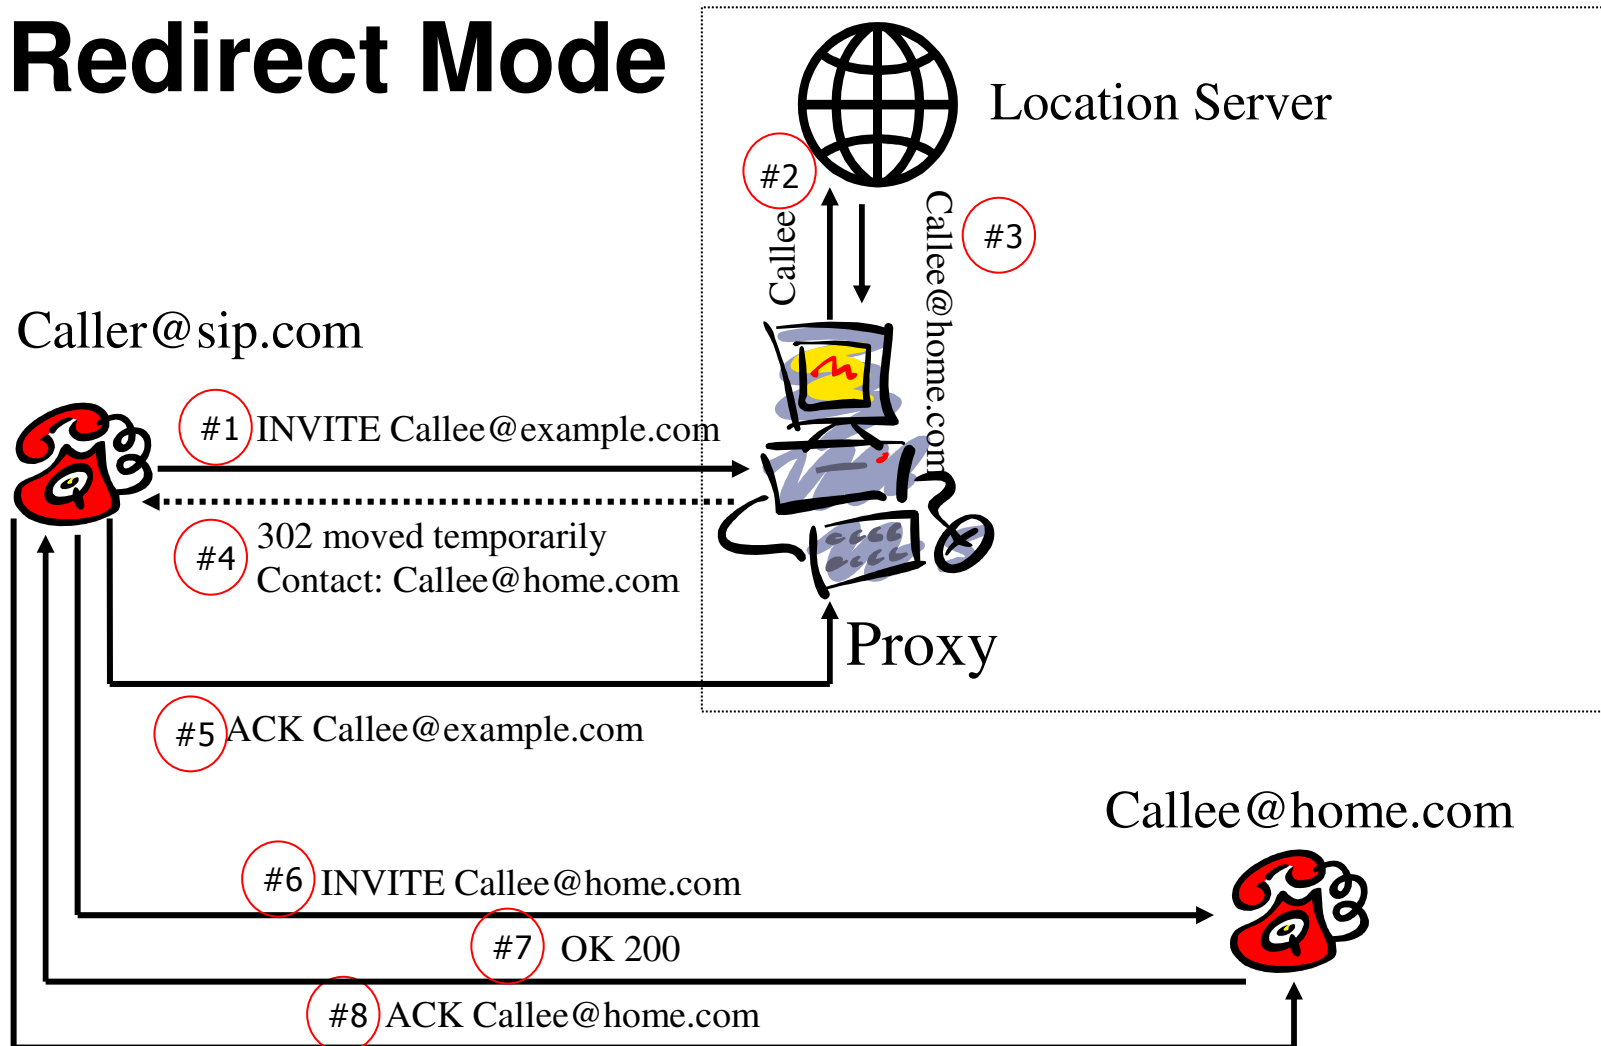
Redirect Mode

Location Server

#2

Callee

Callee@home.com

#3

Caller@sip.com

#1 INVITE Callee@example.com

#4 302 moved temporarily
Contact: Callee@home.com

Proxy

#5 ACK Callee@example.com

Callee@home.com

#6 INVITE Callee@home.com

#7 OK 200

#8 ACK Callee@home.com